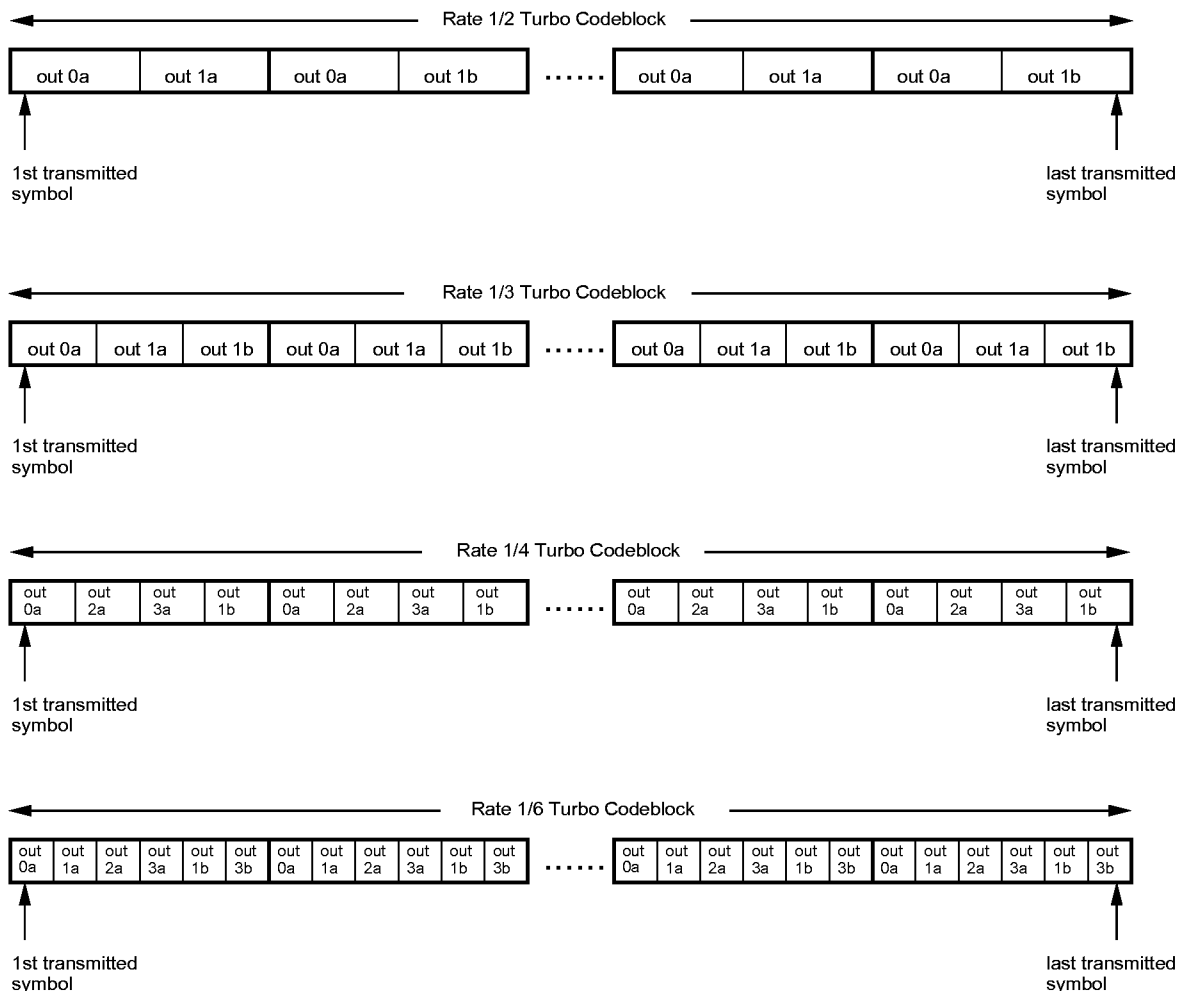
Rate 1/2 Turbo Codeblock

out 0a | out 1a | out 0a | out 1b | ...... | out 0a | out 1a | out 0a | out 1b

1st transmitted symbol

last transmitted symbol

Rate 1/3 Turbo Codeblock

out 0a | out 1a | out 1b | out 0a | out 1a | out 1b | ...... | out 0a | out 1a | out 1b | out 0a | out 1a | out 1b

1st transmitted symbol

last transmitted symbol

Rate 1/4 Turbo Codeblock

out 0a | out 2a | out 3a | out 1b | out 0a | out 2a | out 3a | out 1b | ...... | out 0a | out 2a | out 3a | out 1b | out 0a | out 2a | out 3a | out 1b

1st transmitted symbol

last transmitted symbol

Rate 1/6 Turbo Codeblock

out 0a | out 1a | out 2a | out 3a | out 1b | out 3b | out 0a | out 1a | out 2a | out 3a | out 1b | out 3b | ...... | out 0a | out 1a | out 2a | out 3a | out 1b | out 3b | out 0a | out 1a | out 2a | out 3a | out 1b | out 3b

1st transmitted symbol

last transmitted symbol